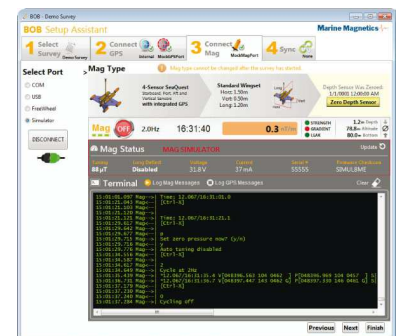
BOB - Demo Survey

BOB Setup Assistant

Marine Magnetics

1 Select Survey Demo Survey

2 Connect GPS Internal ModelGPSPort

3 Connect Mag MockMagPort

4 Sync None

Select Port

COM

USB

FreeWheel

Simulator

DISCONNECT

Mag Type

Mag type cannot be changed after the survey has started.

4-Sensor SeaQuest Starboard, Port, Aft and Vertical Sensors with integrated GPS

Standard Wingset Horz: 1.50m Vert: 0.50m Long: 1.20m

Depth Sensor Was Zeroed! 1/1/0001 12:00:00 AM

Zero Depth Sensor

Mag OFF 2.0Hz 16:31:40 0.3 nT/m

STRENGTH GRADIENT LEAK

1.2m Depth 78.8m Altitude 80.0m Bottom

Mag Status MAG SIMULATOR Update

Analog 88 μT

Long Baseline Disabled

Voltage 31.8V

Current 37 mA

Serial # 55555

Firmware / Hardware SIMULMME

Terminal Log Mag Messages Log GPS Messages Clear

15:01:01.097 Mag--> Time: 12.06/16:31:21.0
15:01:01.103 Mag--> [Ctrl-S]
15:01:01.108 Mag--> 
15:01:01.115 Mag--> 
15:01:01.121 Mag--> Time: 12.06/16:31:21.1
15:01:29.530 Mag--> [Ctrl-S]
15:01:29.540 Mag--> 
15:01:29.542 Mag--> 0
15:01:29.677 Mag--> Set zero pressure now? (y/n)
15:01:29.741 Mag--> 
15:01:29.776 Mag--> Y
15:01:29.778 Mag--> Auto tuning disabled
15:01:29.781 Mag--> [Ctrl-S]
15:01:36.941 Mag--> 
15:01:36.948 Mag--> Cycle at 2Hz
15:01:36.950 Mag--> *12.06/16:31:21.4 T[048396.163 104 0462 ] P[048396.999 104 0457 ] S[
15:01:36.953 Mag--> *12.06/16:31:21.9 T[048397.447 103 0462 ] P[048397.335 104 0461 ] S[
15:01:37.338 Mag--> [Ctrl-S]
15:01:37.340 Mag--> 
15:01:37.344 Mag--> Cycling off

Previous Next Finish